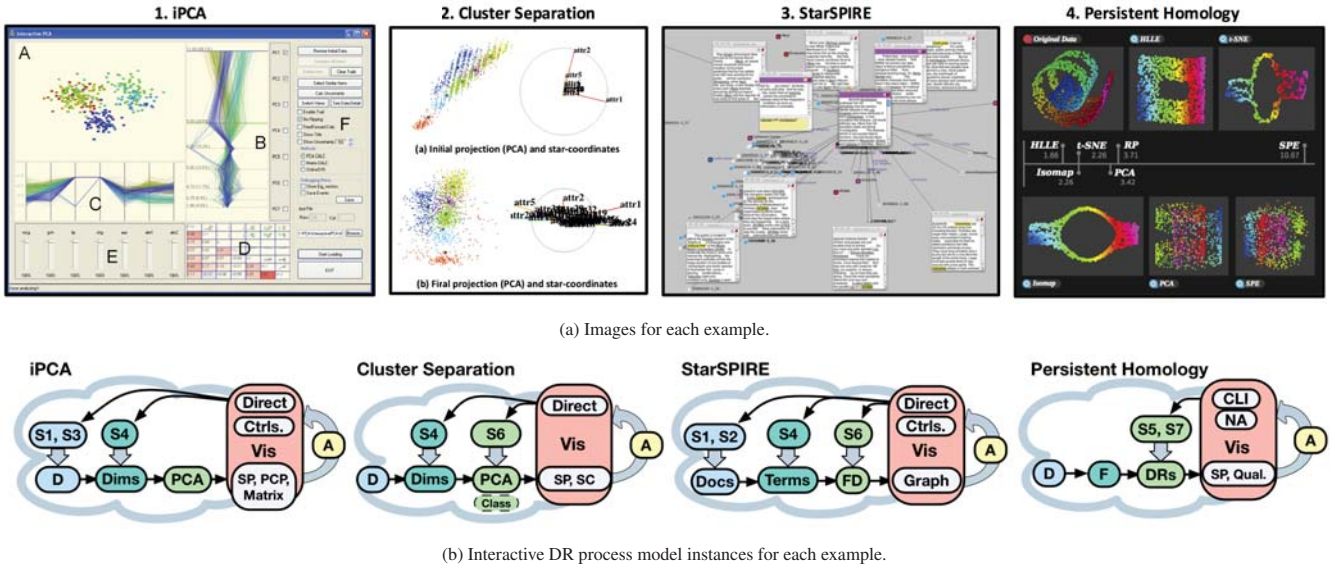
1. iPCA

2. Cluster Separation

3. StarSPIRE

4. Persistent Homology

A

B

C

D

E

F

attr2

attr5

attr1

(a) Initial projection (PCA) and star-coordinates

attr5

attr2

attr1

attr4

(b) Final projection (PCA) and star-coordinates

Original Data

HLLE

t-SNE

HLLE 1.86

t-SNE 2.26

RP 3.71

SPE 10.67

Isomap 2.26

PCA 3.42

Isomap

PCA

SPE

(a) Images for each example.

iPCA

S1, S3

S4

Direct

Ctrls.

Vis

A

D

Dims

PCA

SP, PCP, Matrix

Cluster Separation

S4

S6

Direct

Vis

A

D

Dims

PCA

SP, SC

Class

StarSPIRE

S1, S2

S4

S6

Direct

Ctrls.

Vis

A

Docs

Terms

FD

Graph

Persistent Homology

CLI

NA

S5, S7

Vis

A

D

F

DRs

SP, Qual.

(b) Interactive DR process model instances for each example.